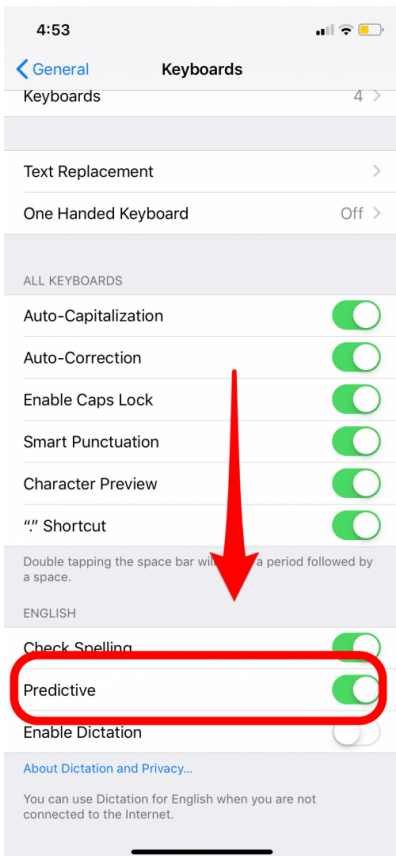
4:53

General
Keyboards

Keyboards 4

Text Replacement
One Handed Keyboard Off

ALL KEYBOARDS
Auto-Capitalization
Auto-Correction
Enable Caps Lock
Smart Punctuation
Character Preview
"." Shortcut

Double tapping the space bar wi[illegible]a period followed by a space.

ENGLISH
Check Spelling
Predictive
Enable Dictation

About Dictation and Privacy...

You can use Dictation for English when you are not connected to the Internet.